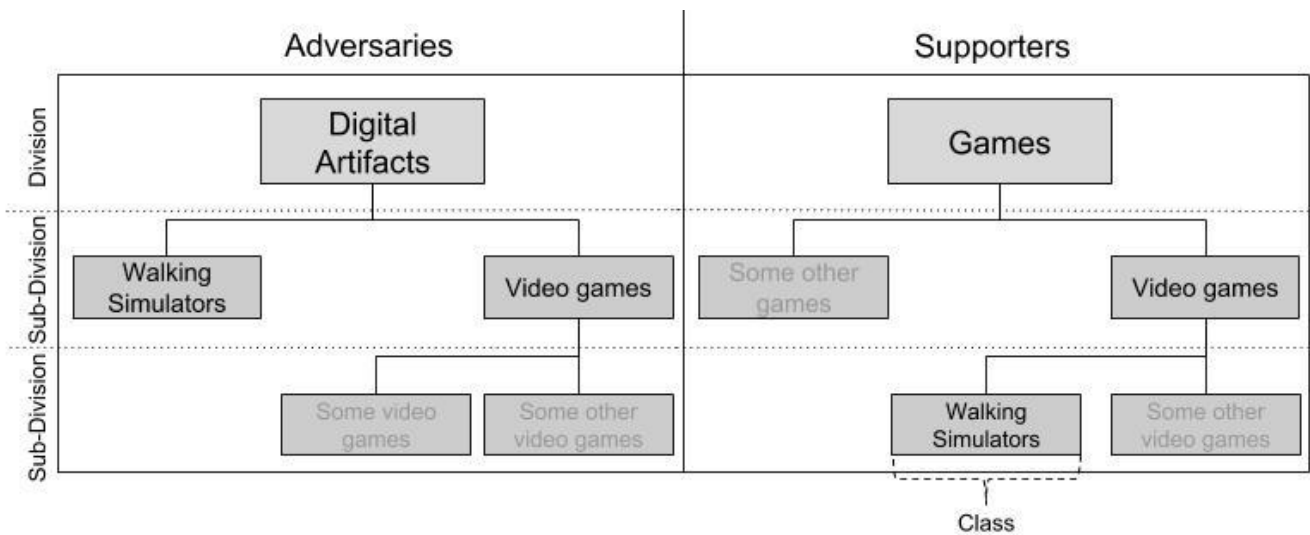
Adversaries

Supporters

Division

Sub-Division

Sub-Division

Digital Artifacts

Walking Simulators

Video games

Some video games

Some other video games

Games

Some other games

Video games

Walking Simulators

Some other video games

Class